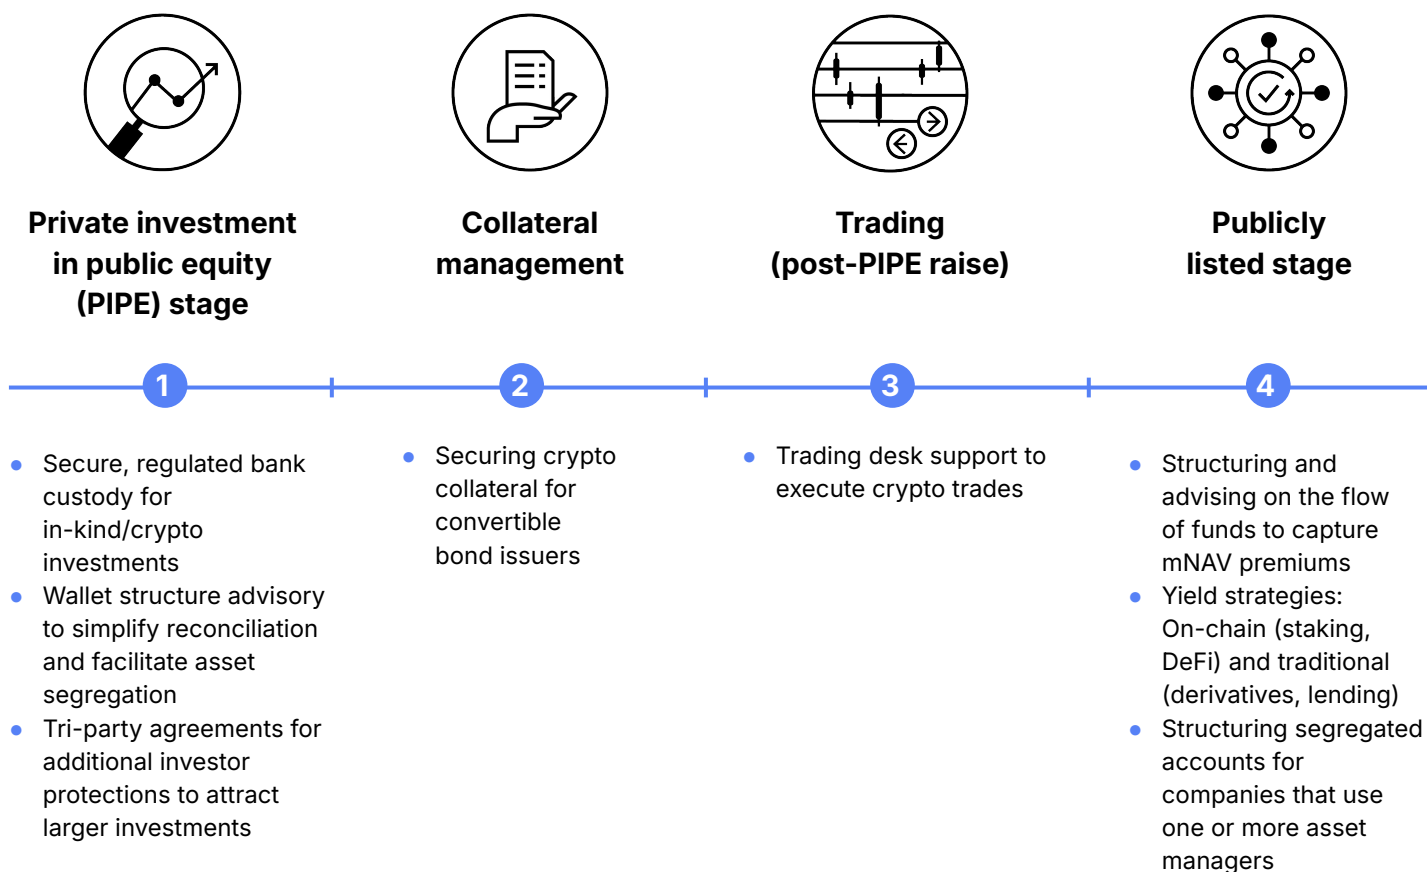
Private investment in public equity (PIPE) stage

Collateral management

Trading (post-PIPE raise)

Publicly listed stage

1

2

3

4

- Secure, regulated bank custody for in-kind/crypto investments
- Wallet structure advisory to simplify reconciliation and facilitate asset segregation
- Tri-party agreements for additional investor protections to attract larger investments

- Securing crypto collateral for convertible bond issuers

- Trading desk support to execute crypto trades

- Structuring and advising on the flow of funds to capture mNAV premiums
- Yield strategies: On-chain (staking, DeFi) and traditional (derivatives, lending)
- Structuring segregated accounts for companies that use one or more asset managers